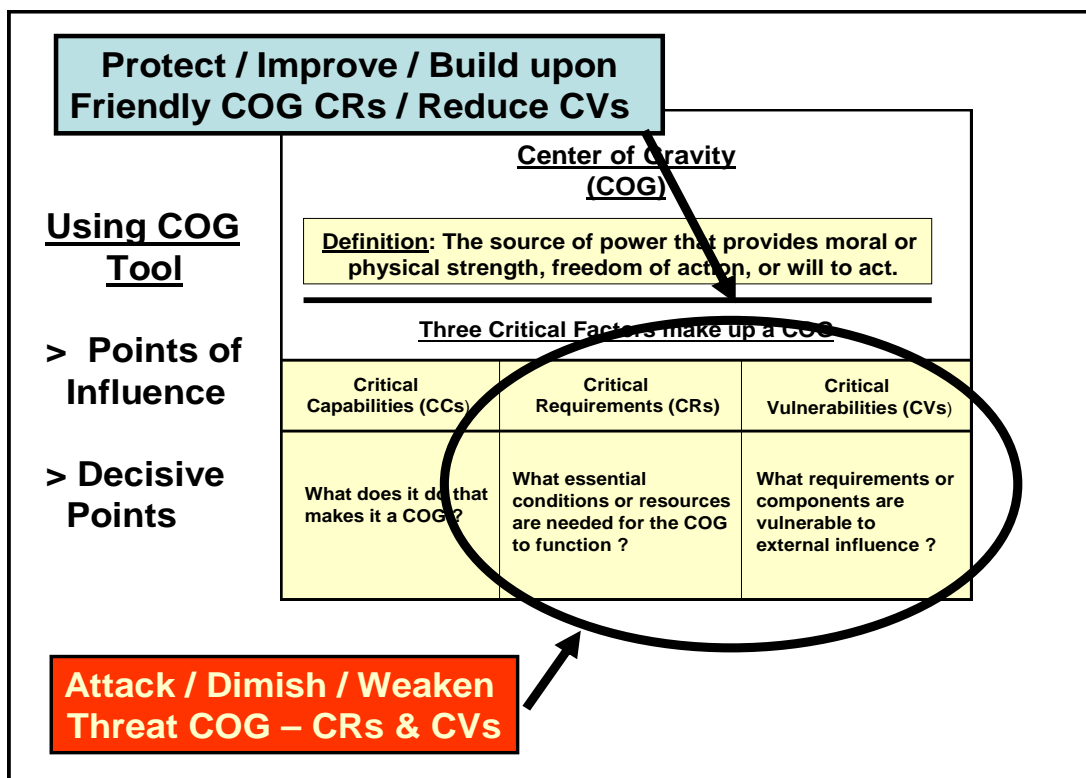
Protect / Improve / Build upon Friendly COG CRs / Reduce CVs

Using COG Tool

> Points of Influence

> Decisive Points

Center of Gravity (COG)

Definition: The source of power that provides moral or physical strength, freedom of action, or will to act.

Three Critical Factors make up a COG

| Critical Capabilities (CCs) | Critical Requirements (CRs) | Critical Vulnerabilities (CVs) |
|---|---|---|
| What does it do that makes it a COG ? | What essential conditions or resources are needed for the COG to function ? | What requirements or components are vulnerable to external influence ? |

Attack / Dimish / Weaken Threat COG – CRs & CVs